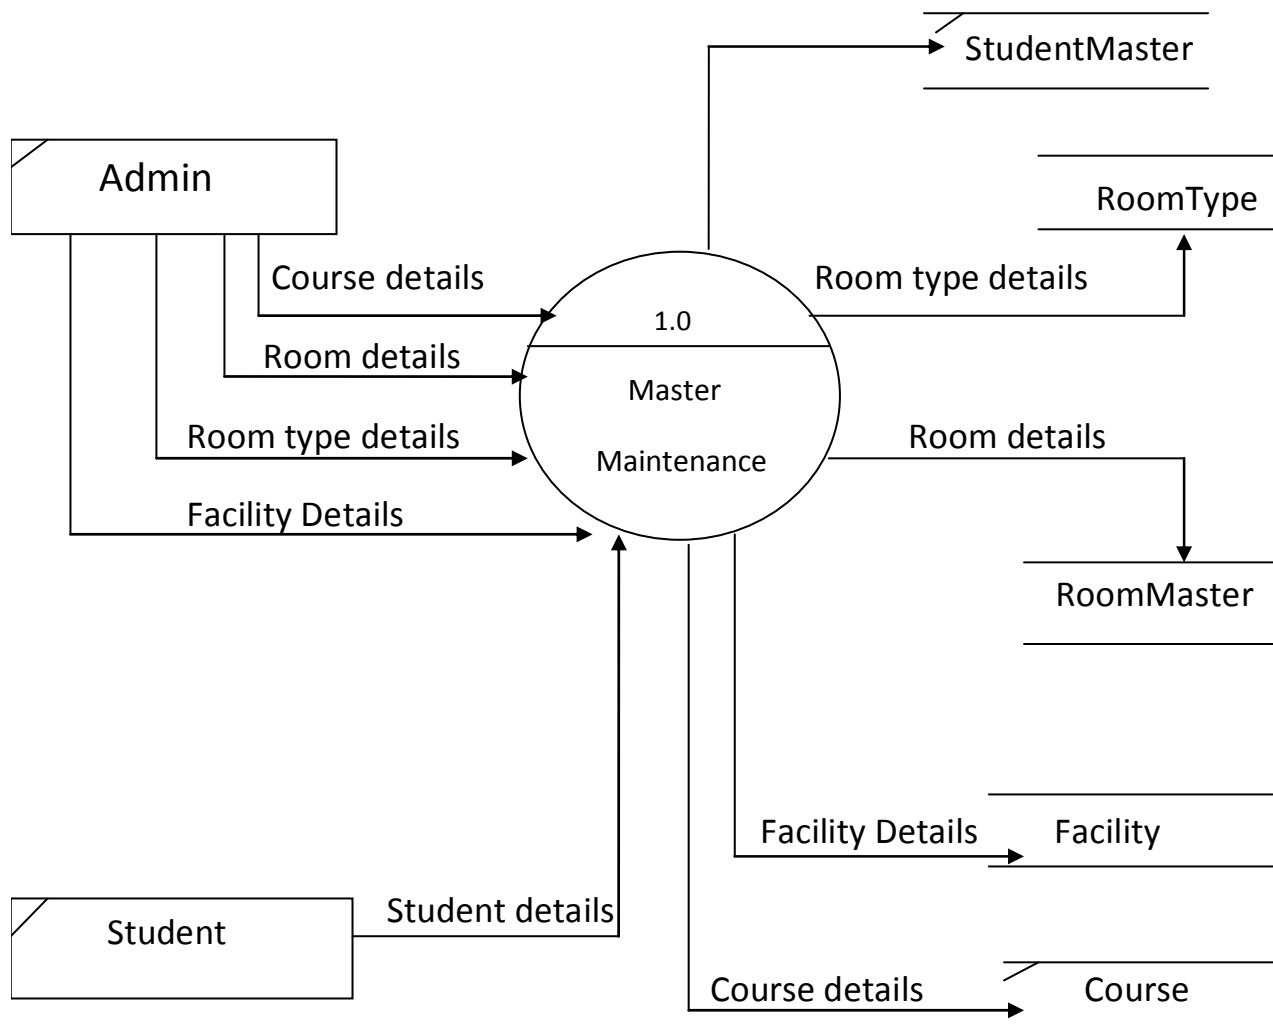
StudentMaster

Admin

RoomType

Course details

Room type details

1.0

Room details

Master

Room type details

Maintenance

Room details

Facility Details

RoomMaster

Facility Details

Facility

Student

Student details

Course details

Course